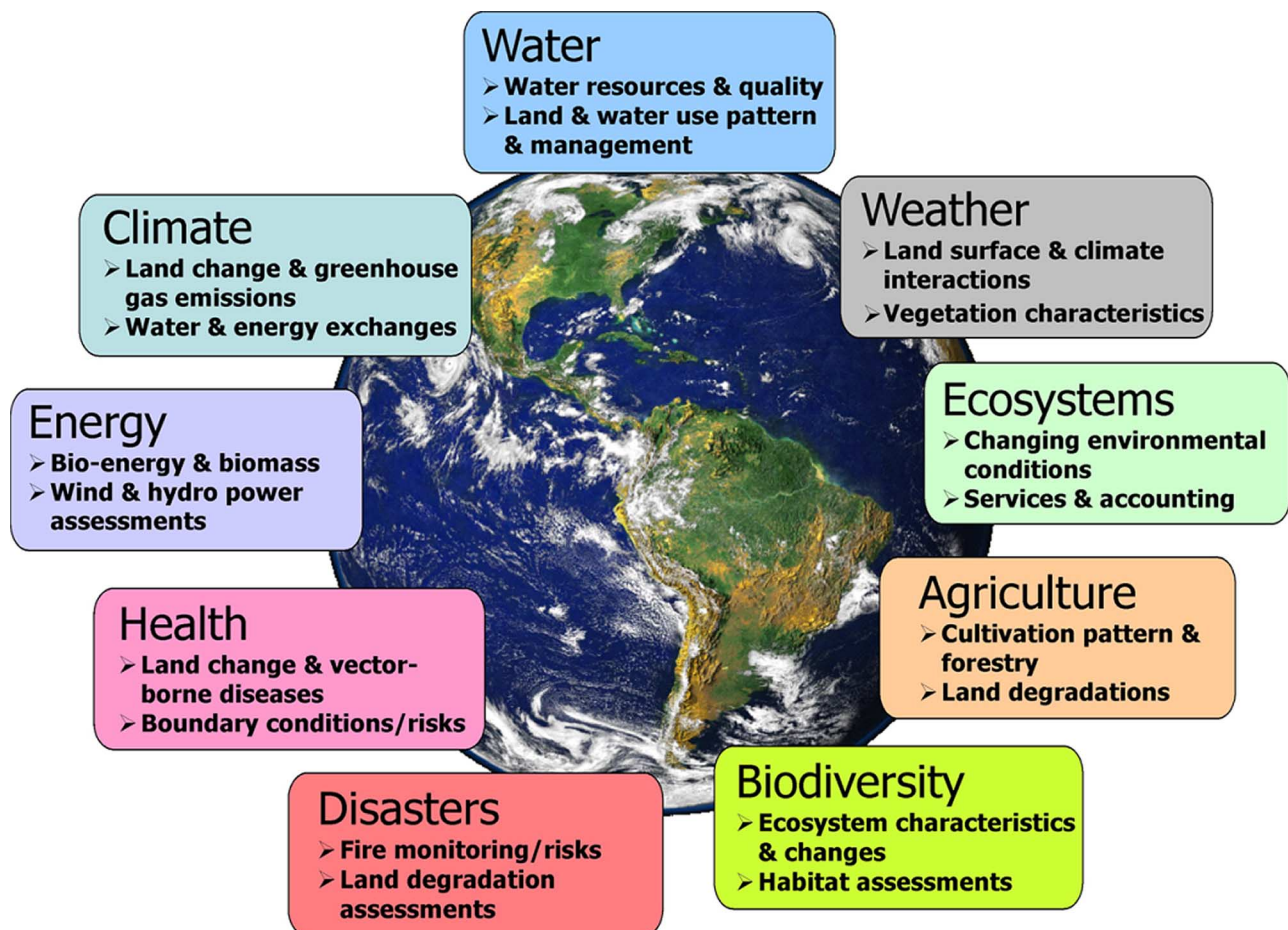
Water
➢ Water resources & quality
➢ Land & water use pattern & management

Climate
➢ Land change & greenhouse gas emissions
➢ Water & energy exchanges

Weather
➢ Land surface & climate interactions
➢ Vegetation characteristics

Energy
➢ Bio-energy & biomass
➢ Wind & hydro power assessments

Ecosystems
➢ Changing environmental conditions
➢ Services & accounting

Health
➢ Land change & vector-borne diseases
➢ Boundary conditions/risks

Agriculture
➢ Cultivation pattern & forestry
➢ Land degradations

Disasters
➢ Fire monitoring/risks
➢ Land degradation assessments

Biodiversity
➢ Ecosystem characteristics & changes
➢ Habitat assessments